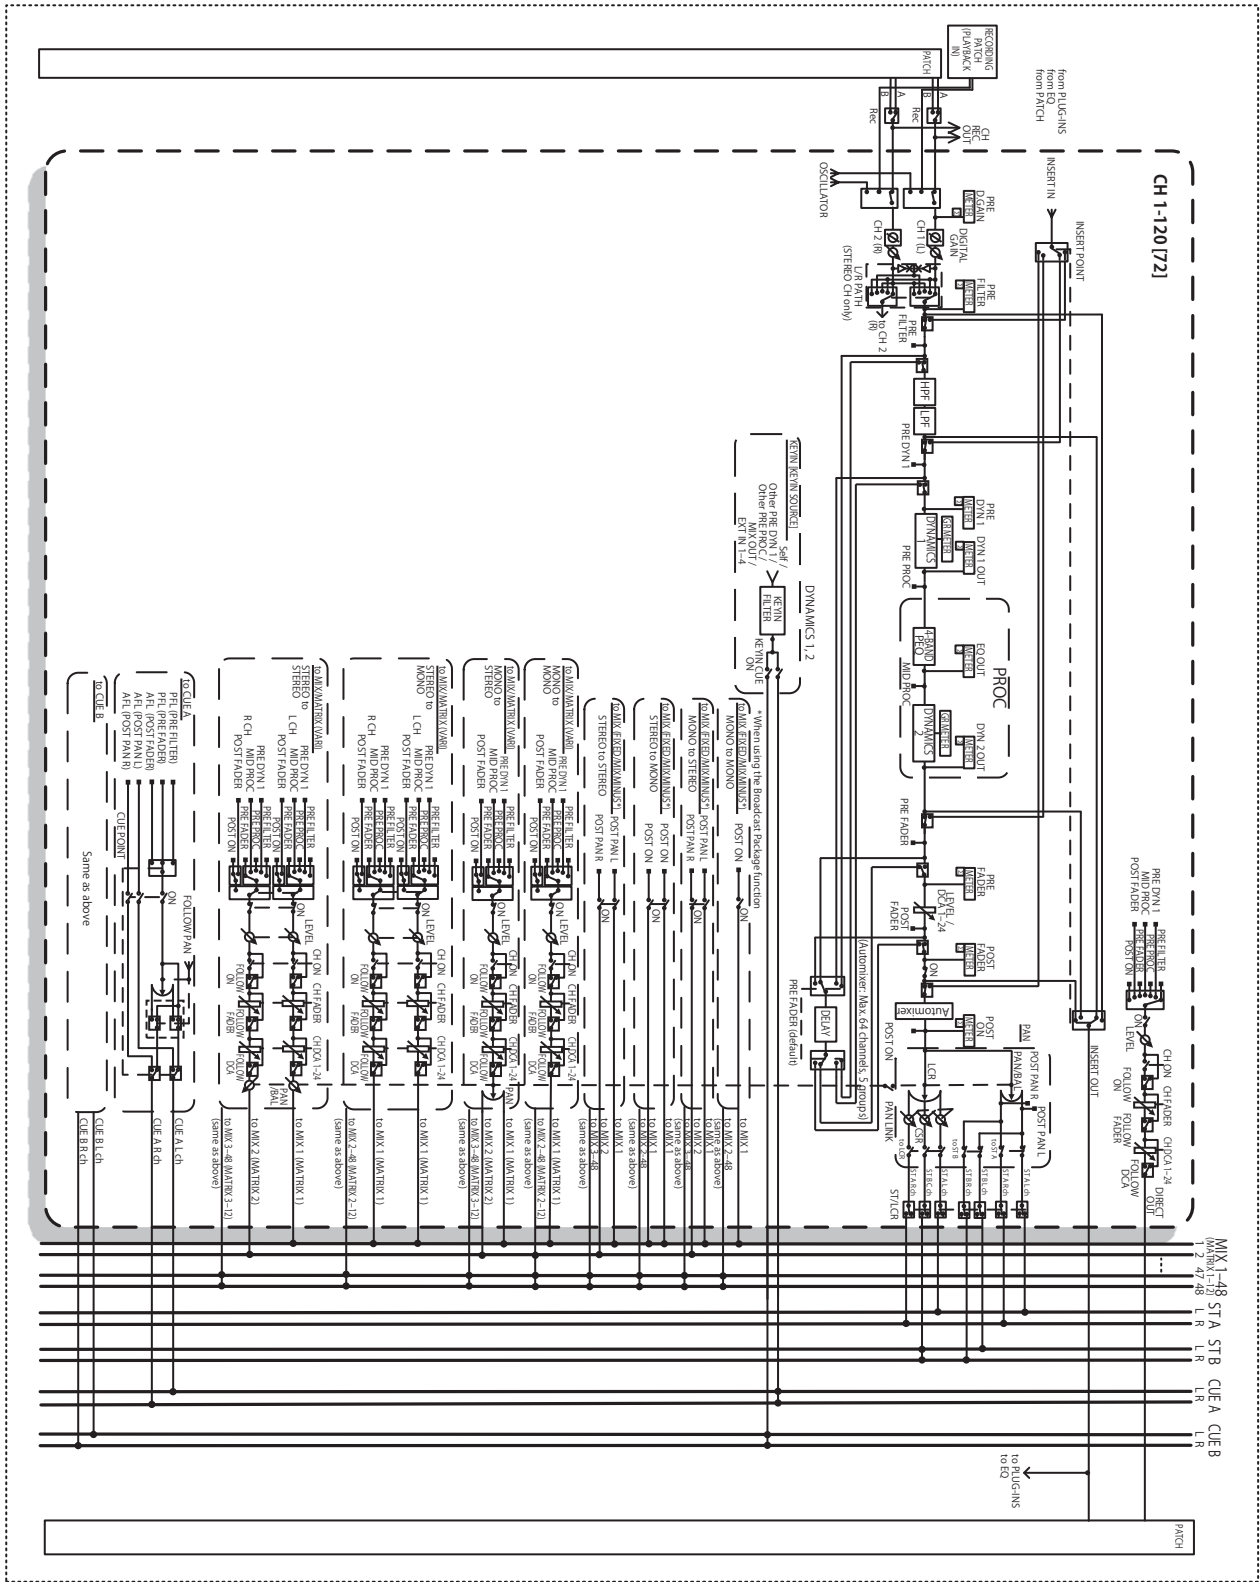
CH 1-120 [72]

RECORDING PATCH (PLAYBACK IN)

PATCH

from PLUG-INS
from EQ
from PATCH

A B Rec
A B Rec

CH REC OUT

INSERT IN

INSERT POINT

OSCILLATOR

PRE D.GAIN METER

CH 1 (L)
CH 2 (R)

DIGITAL GAIN

L/R PATH (STEREO CH only)

PRE FILTER METER

PRE FILTER

to CH 2 (R)

HPF
LPF

PRE DYN 1

PRE DYN 1 METER
DYN 1 OUT METER
GR METER

DYNAMICS 1

PRE PROC

PROC

4-BAND PEQ
EQ OUT METER

MID PROC

DYNAMICS 2
GR METER
DYN 2 OUT METER

DYNAMICS 1, 2

KEYIN FILTER

KEYIN CUE ON

KEYIN [KEYIN SOURCE]
Self / Other PRE DYN 1 / Other PRE PROC / MIX OUT / EXT IN 1–4

PRE FADER

PRE FADER METER

LEVEL / DCA 1–24

POST FADER

POST FADER METER

ON

Automixer

POST ON METER

[Automixer: Max.64 channels, 5 groups]

DELAY

PRE FADER (default)

POST ON

PAN
PAN/BAL

POST PAN R
POST PAN L

LCR

CSR

PAN LINK

to ST A
to ST B
to LCR

ST A L ch
ST A R ch
ST B L ch
ST B R ch
ST LCR

INSERT OUT

PRE DYN 1
MID PROC
POST FADER
PRE FILTER
PRE PROC
PRE FADER
POST ON

ON LEVEL
CH ON
CH FADER
CH DCA 1–24
FOLLOW ON
FOLLOW FADER
FOLLOW DCA

DIRECT OUT

to MIX [FIXED/MIXMINUS*]
MONO to MONO
POST ON
to MIX 1

* When using the Broadcast Package function

to MIX [FIXED/MIXMINUS*]
MONO to STEREO
POST PAN L
POST PAN R
to MIX 1
to MIX 2
(same as above)

to MIX [FIXED/MIXMINUS*]
STEREO to MONO
POST ON
to MIX 1
to MIX 2
(same as above)

to MIX [FIXED/MIXMINUS*]
STEREO to STEREO
POST PAN L
POST PAN R
to MIX 1
to MIX 2
(same as above)

to MIX/MATRIX [VARI]
MONO to MONO
PRE DYN 1
MID PROC
POST FADER
PRE FILTER
PRE PROC
PRE FADER
POST ON
ON LEVEL
CH ON
CH FADER
CH DCA 1–24
FOLLOW ON
FOLLOW FADER
FOLLOW DCA
to MIX 1 (MATRIX 1)
to MIX 2–48 (MATRIX 2–12)
(same as above)

to MIX/MATRIX [VARI]
MONO to STEREO
PRE DYN 1
MID PROC
POST FADER
PRE FILTER
PRE PROC
PRE FADER
POST ON
ON LEVEL
CH ON
CH FADER
CH DCA 1–24
FOLLOW ON
FOLLOW FADER
FOLLOW DCA
PAN
to MIX 1 (MATRIX 1)
to MIX 2 (MATRIX 2)
to MIX 3–48 (MATRIX 3–12)
(same as above)

to MIX/MATRIX [VARI]
STEREO to MONO
L CH
R CH
PRE DYN 1
MID PROC
POST FADER
PRE FILTER
PRE PROC
PRE FADER
POST ON
ON LEVEL
CH ON
CH FADER
CH DCA 1–24
FOLLOW ON
FOLLOW FADER
FOLLOW DCA
to MIX 1 (MATRIX 1)
to MIX 2–48 (MATRIX 2–12)
(same as above)

to MIX/MATRIX [VARI]
STEREO to STEREO
L CH
R CH
PRE DYN 1
MID PROC
POST FADER
PRE FILTER
PRE PROC
PRE FADER
POST ON
ON LEVEL
CH ON
CH FADER
CH DCA 1–24
FOLLOW ON
FOLLOW FADER
FOLLOW DCA
PAN /BAL
to MIX 1 (MATRIX 1)
to MIX 2 (MATRIX 2)
to MIX 3–48 (MATRIX 3–12)
(same as above)

to CUE A
PFL (PRE FILTER)
PFL (PRE FADER)
AFL (POST FADER)
AFL (POST PAN L)
AFL (POST PAN R)
CUE POINT
ON
FOLLOW PAN
CUE A L ch
CUE A R ch

to CUE B
Same as above
CUE B L ch
CUE B R ch

MIX 1–48 (MATRIX 1–12)
1 2 47 48
ST A L R
ST B L R
CUE A L R
CUE B L R

to PLUG-INS
to EQ

PATCH